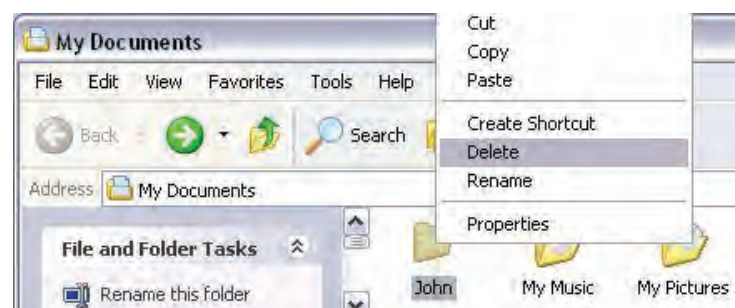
My Documents

File Edit View Favorites Tools Help

Back Search

Address My Documents

File and Folder Tasks

Rename this folder

Cut
Copy
Paste

Create Shortcut
Delete
Rename

Properties

John My Music My Pictures